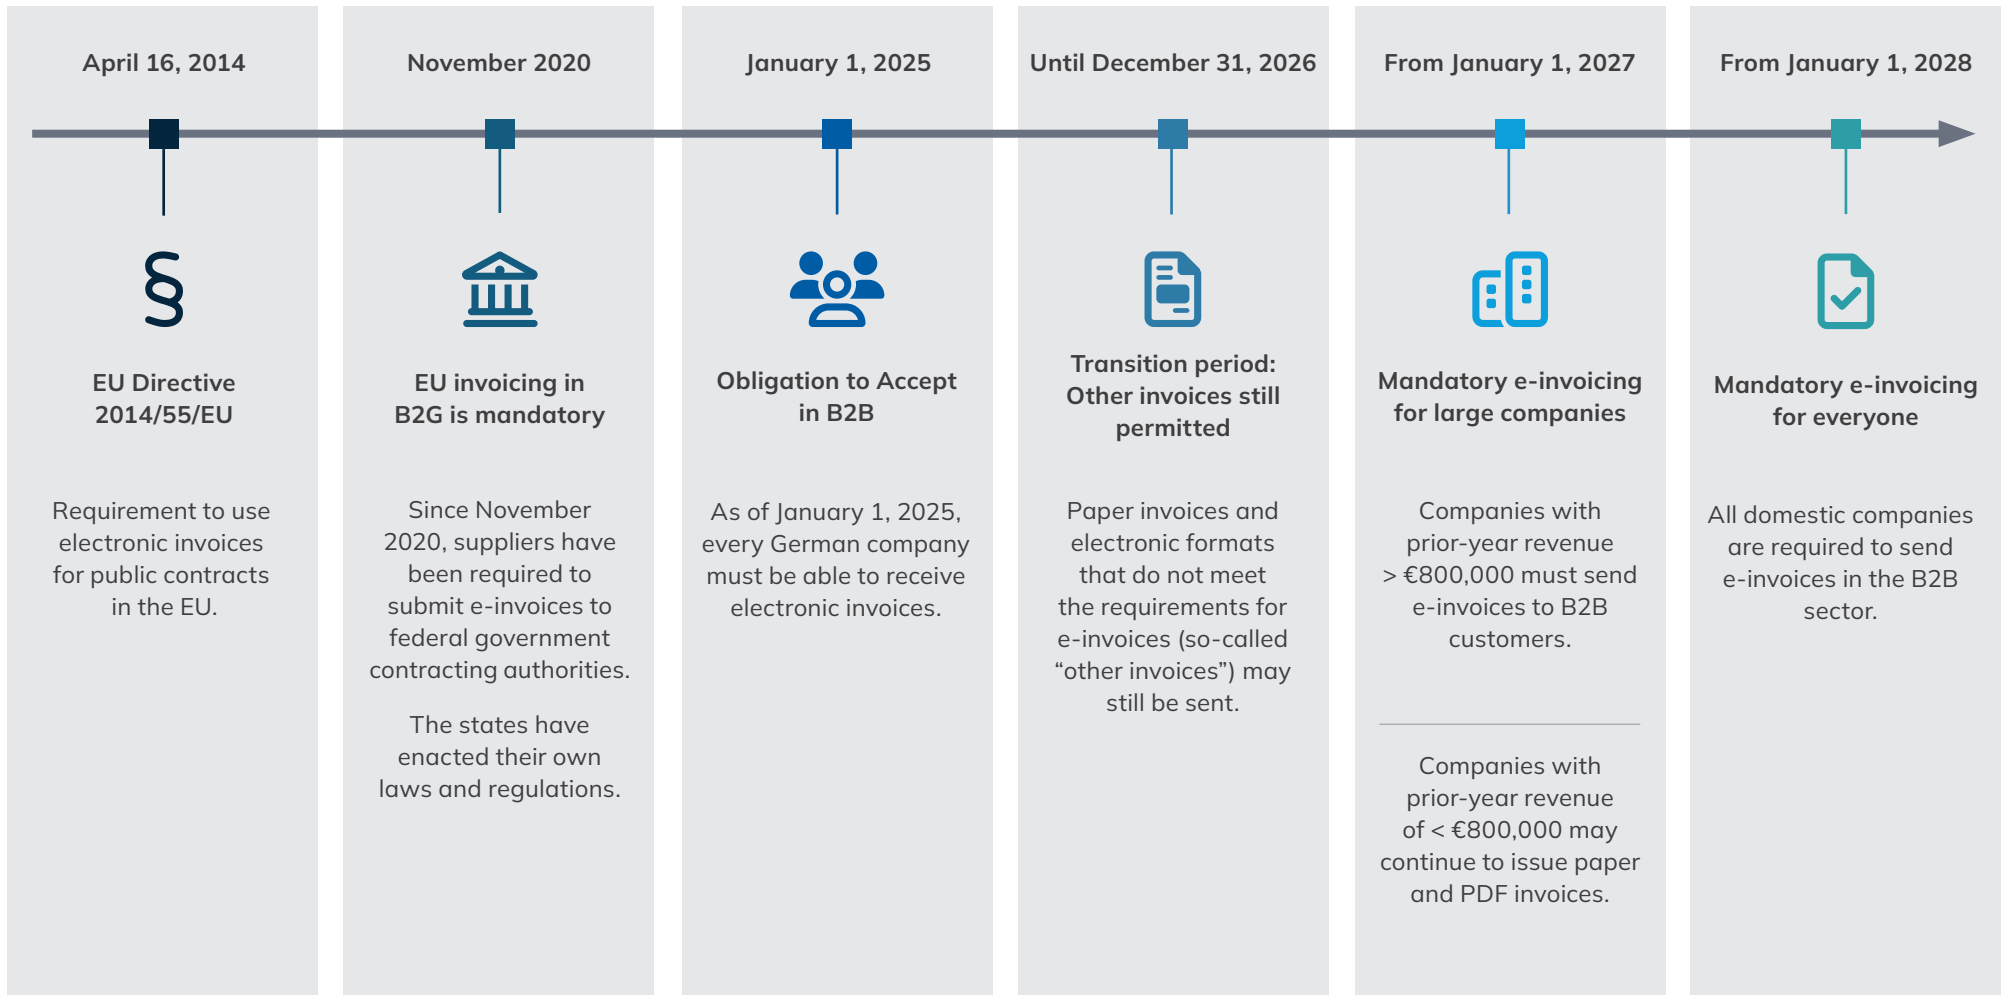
April 16, 2014

§

EU Directive 2014/55/EU

Requirement to use electronic invoices for public contracts in the EU.

November 2020

EU invoicing in B2G is mandatory

Since November 2020, suppliers have been required to submit e-invoices to federal government contracting authorities.

The states have enacted their own laws and regulations.

January 1, 2025

Obligation to Accept in B2B

As of January 1, 2025, every German company must be able to receive electronic invoices.

Until December 31, 2026

Transition period: Other invoices still permitted

Paper invoices and electronic formats that do not meet the requirements for e-invoices (so-called “other invoices”) may still be sent.

From January 1, 2027

Mandatory e-invoicing for large companies

Companies with prior-year revenue > €800,000 must send e-invoices to B2B customers.

Companies with prior-year revenue of < €800,000 may continue to issue paper and PDF invoices.

From January 1, 2028

Mandatory e-invoicing for everyone

All domestic companies are required to send e-invoices in the B2B sector.